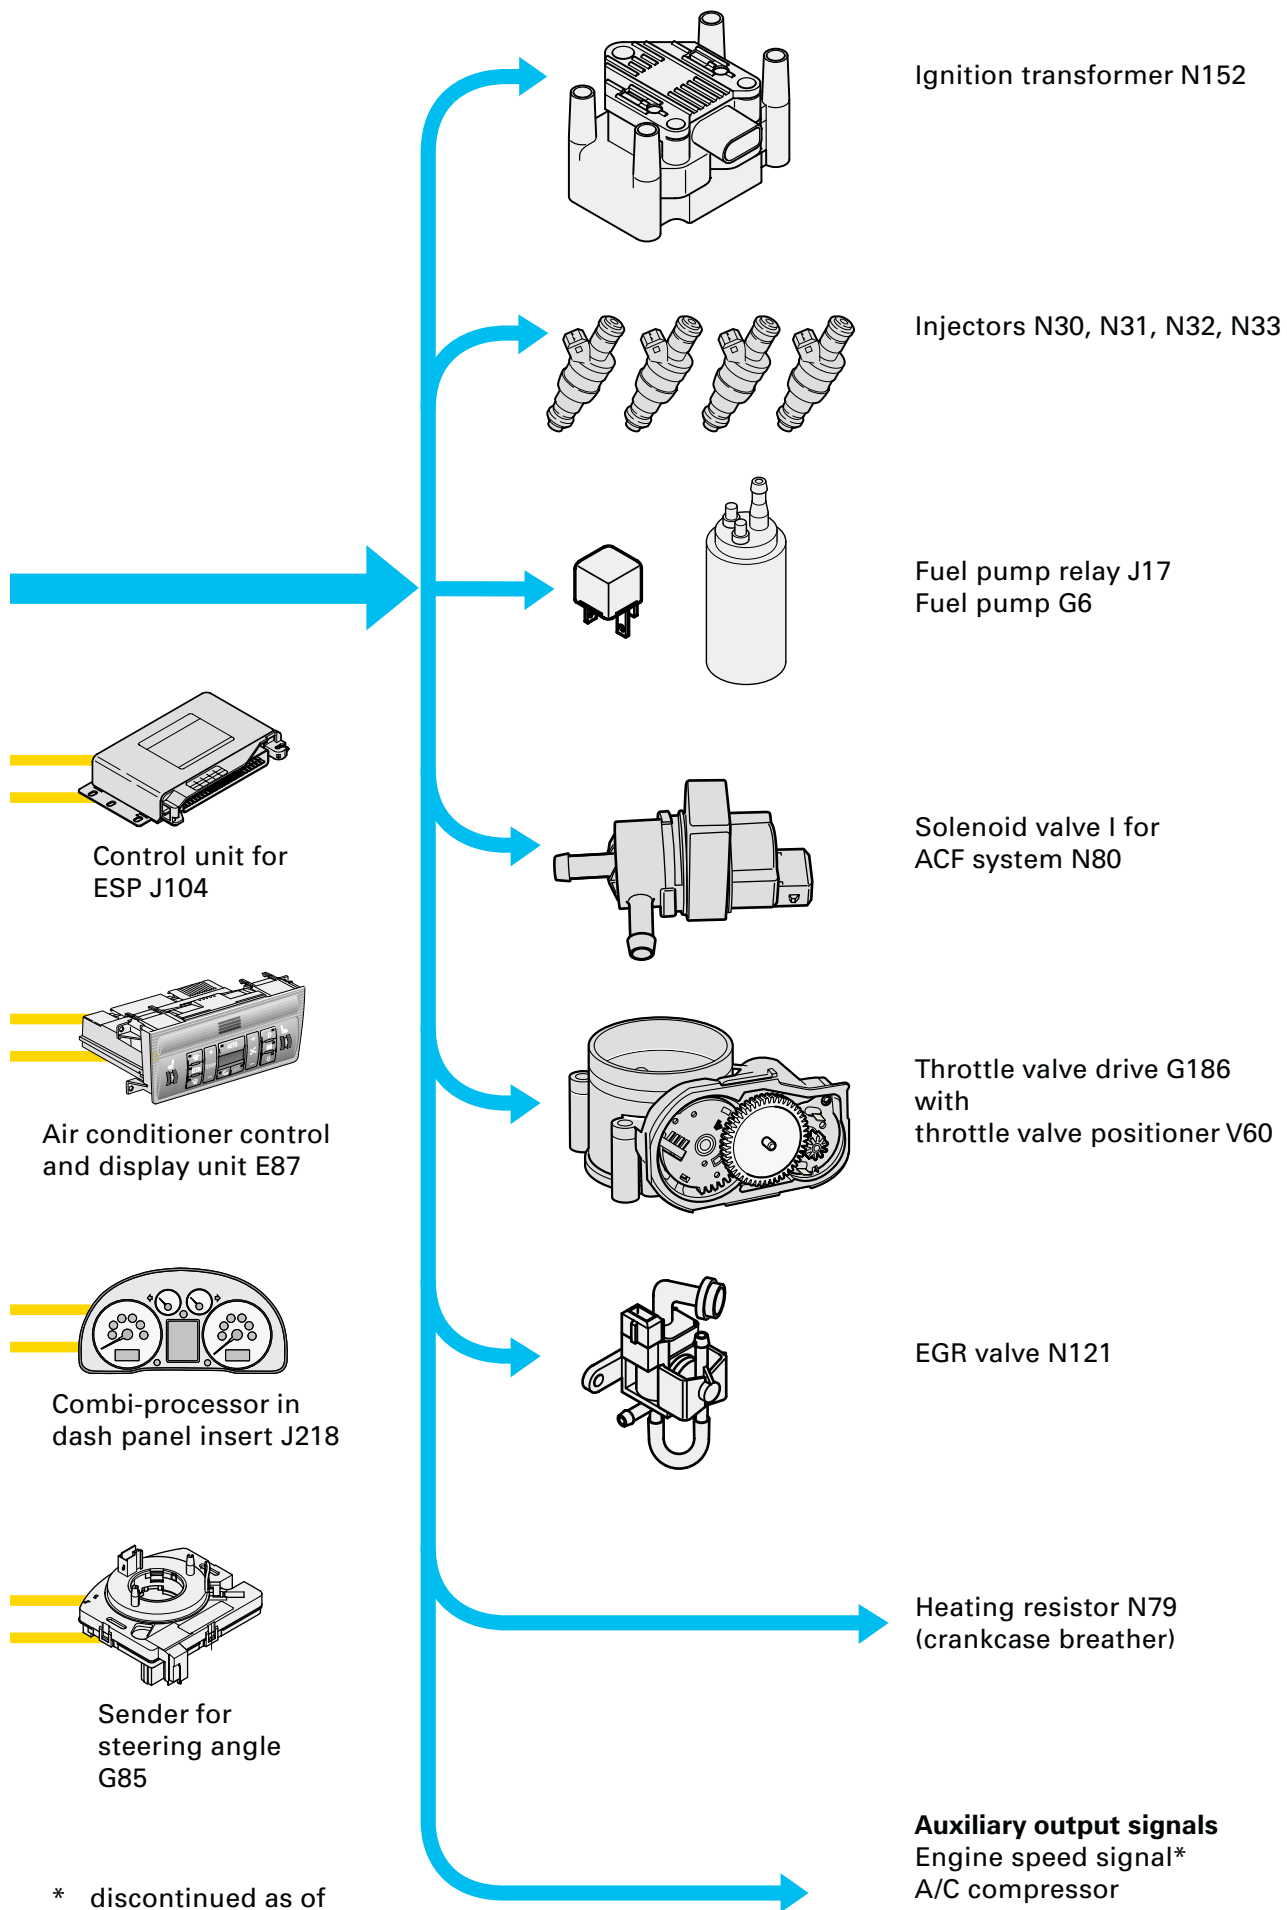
Ignition transformer N152

Injectors N30, N31, N32, N33

Fuel pump relay J17
Fuel pump G6

Control unit for
ESP J104

Solenoid valve I for
ACF system N80

Air conditioner control
and display unit E87

Throttle valve drive G186
with
throttle valve positioner V60

Combi-processor in
dash panel insert J218

EGR valve N121

Sender for
steering angle
G85

Heating resistor N79
(crankcase breather)

**Auxiliary output signals**
Engine speed signal*
A/C compressor

* discontinued as of